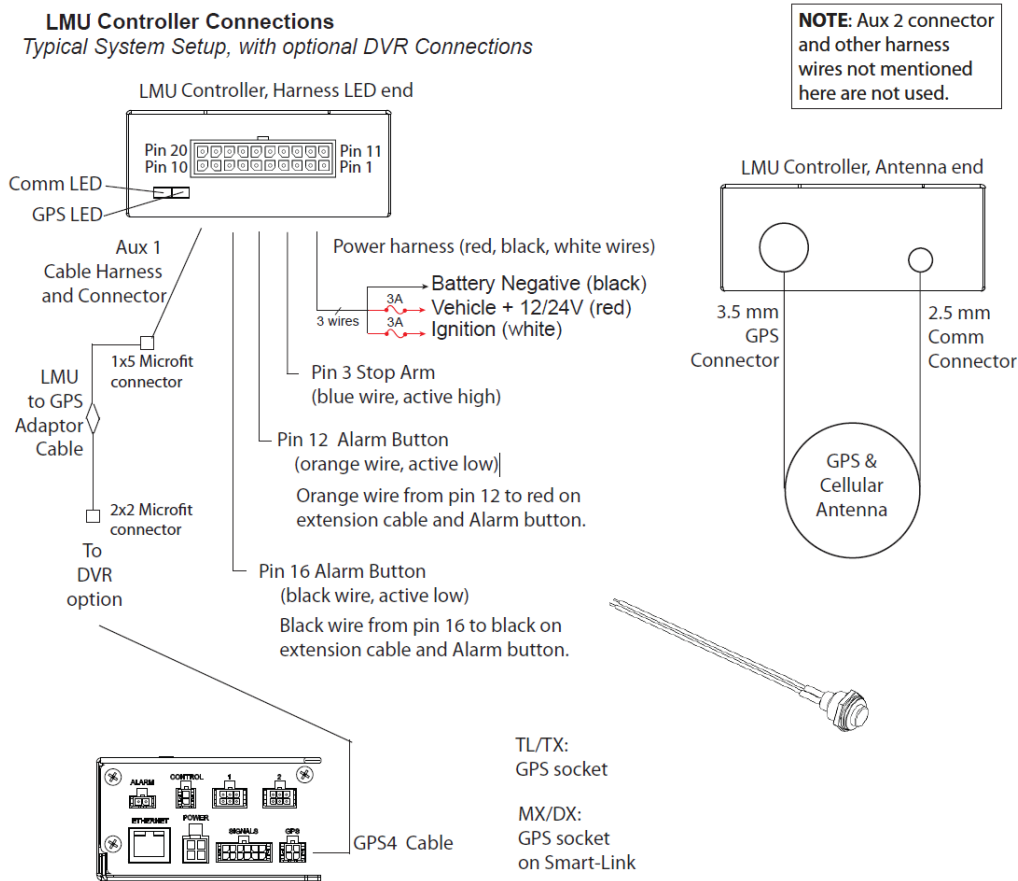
**LMU Controller Connections**
*Typical System Setup, with optional DVR Connections*

**NOTE**: Aux 2 connector and other harness wires not mentioned here are not used.

LMU Controller, Harness LED end

Pin 20
Pin 10
Pin 11
Pin 1

Comm LED
GPS LED

Aux 1
Cable Harness
and Connector

Power harness (red, black, white wires)

Battery Negative (black)
3A
Vehicle + 12/24V (red)
3 wires
3A
Ignition (white)

1x5 Microfit connector

LMU
to GPS
Adaptor
Cable

Pin 3 Stop Arm
(blue wire, active high)

Pin 12 Alarm Button
(orange wire, active low)

Orange wire from pin 12 to red on extension cable and Alarm button.

2x2 Microfit connector

To
DVR
option

Pin 16 Alarm Button
(black wire, active low)

Black wire from pin 16 to black on extension cable and Alarm button.

LMU Controller, Antenna end

3.5 mm
GPS
Connector

2.5 mm
Comm
Connector

GPS &
Cellular
Antenna

ALARM
CONTROL
1
2
ETHERNET
POWER
SIGNALS
GPS

GPS4 Cable

TL/TX:
GPS socket

MX/DX:
GPS socket
on Smart-Link